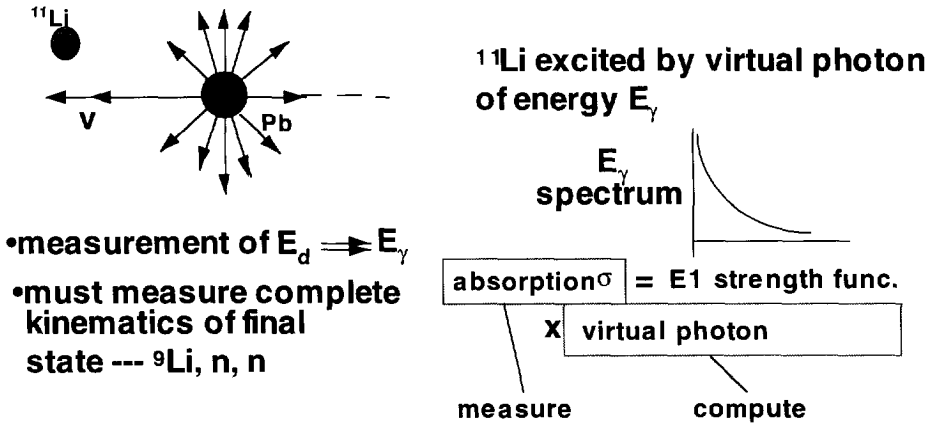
$^{11}$Li

v

Pb

$^{11}$Li excited by virtual photon of energy $E_\gamma$

$E_\gamma$ spectrum

•measurement of $E_d \Rightarrow E_\gamma$

•must measure complete kinematics of final state --- $^9$Li, n, n

absorption $\sigma$ = E1 strength func.

x virtual photon

measure

compute